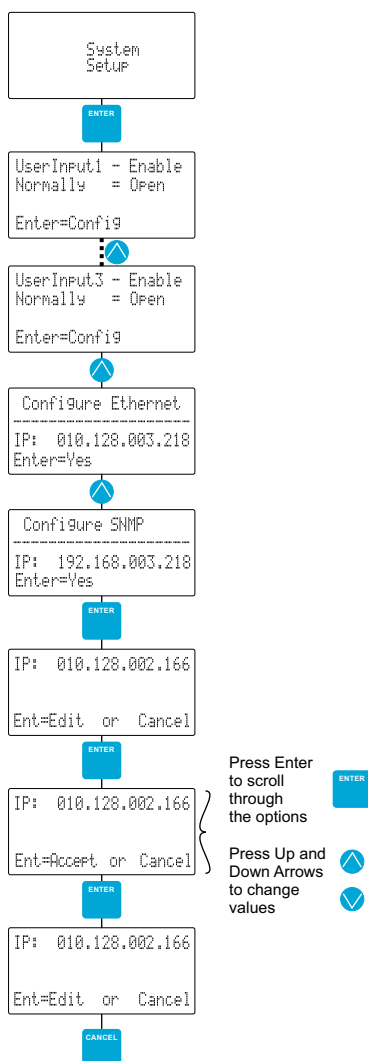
System
Setup

ENTER

UserInput1 - Enable
Normally = Open

Enter=Config

UserInput3 - Enable
Normally = Open

Enter=Config

Configure Ethernet
IP: 010.128.003.218
Enter=Yes

Configure SNMP
IP: 192.168.003.218
Enter=Yes

ENTER

IP: 010.128.002.166

Ent=Edit or Cancel

ENTER

IP: 010.128.002.166

Ent=Accept or Cancel

Press Enter to scroll through the options

ENTER

Press Up and Down Arrows to change values

ENTER

IP: 010.128.002.166

Ent=Edit or Cancel

CANCEL